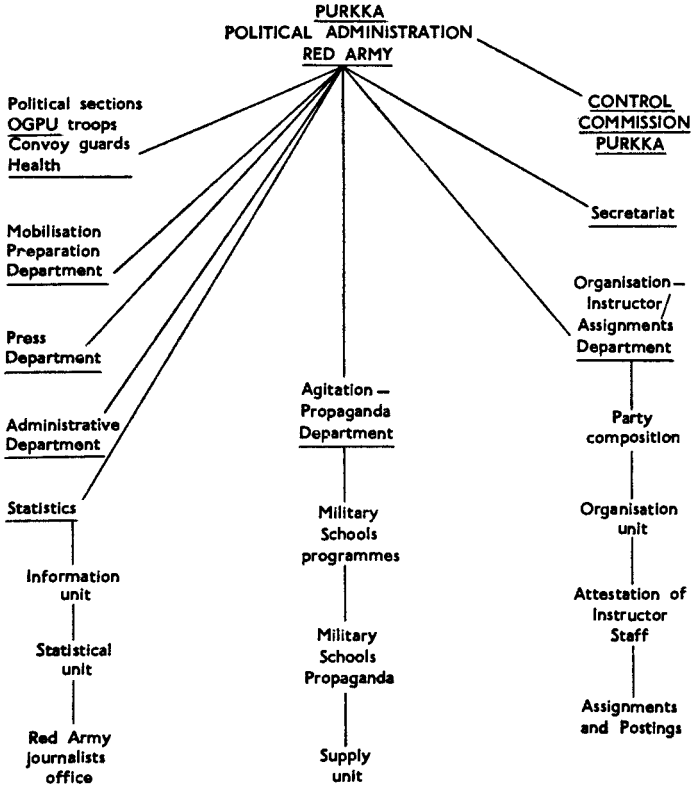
PURKKA
POLITICAL ADMINISTRATION
RED ARMY

CONTROL COMMISSION PURKKA

Political sections
OGPU troops
Convoy guards
Health

Secretariat

Mobilisation Preparation Department

Press Department

Administrative Department

Statistics

Information unit

Statistical unit

Red Army journalists office

Agitation — Propaganda Department

Military Schools programmes

Military Schools Propaganda

Supply unit

Organisation — Instructor/ Assignments Department

Party composition

Organisation unit

Attestation of Instructor Staff

Assignments and Postings